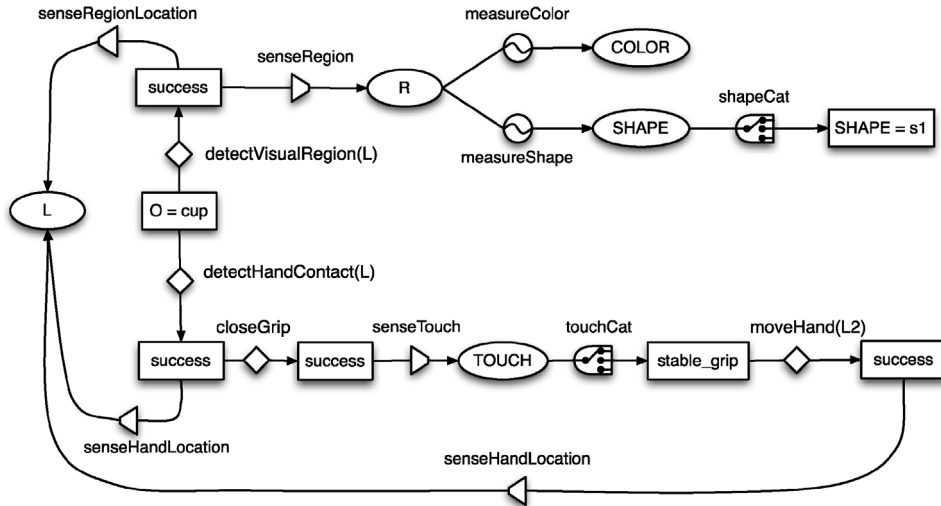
senseRegionLocation

success

senseRegion

R

measureColor

COLOR

SHAPE

shapeCat

SHAPE = s1

measureShape

detectVisualRegion(L)

L

O = cup

detectHandContact(L)

closeGrip

senseTouch

touchCat

moveHand(L2)

success

success

TOUCH

stable_grip

success

senseHandLocation

senseHandLocation